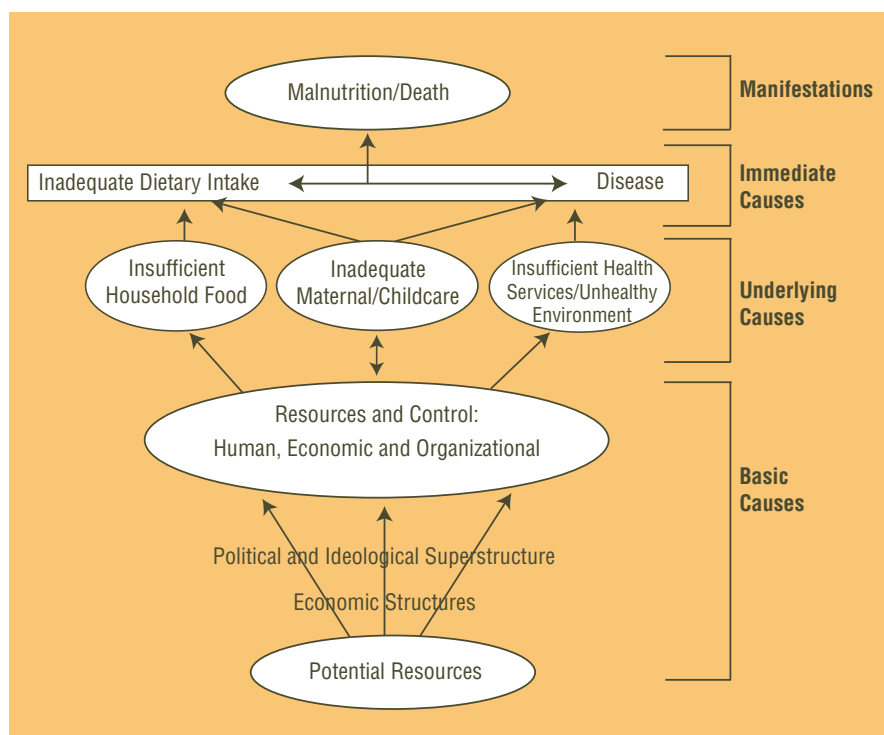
Malnutrition/Death

Manifestations

Inadequate Dietary Intake

Disease

Immediate Causes

Insufficient Household Food

Inadequate Maternal/Childcare

Insufficient Health Services/Unhealthy Environment

Underlying Causes

Resources and Control: Human, Economic and Organizational

Political and Ideological Superstructure

Economic Structures

Potential Resources

Basic Causes